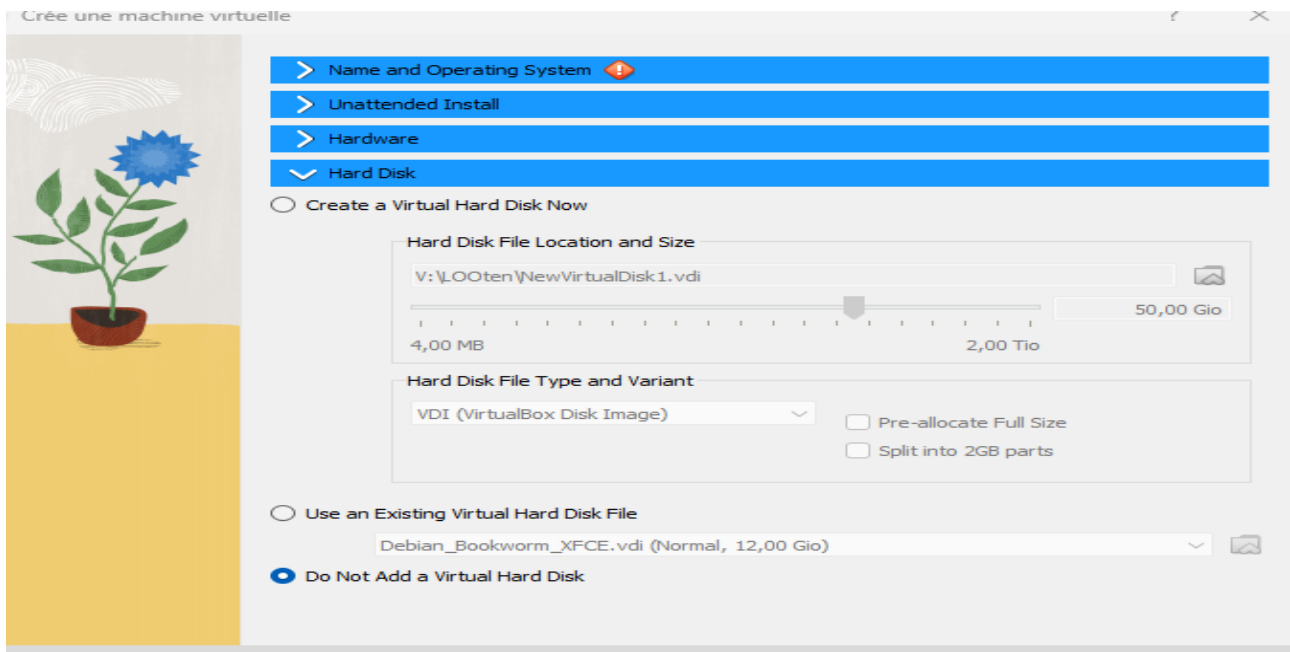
Crée une machine virtuelle

?

Name and Operating System

Unattended Install

Hardware

Hard Disk

Create a Virtual Hard Disk Now

Hard Disk File Location and Size

V:\LOOten\NewVirtualDisk1.vdi

50,00 Gio

4,00 MB

2,00 Tio

Hard Disk File Type and Variant

VDI (VirtualBox Disk Image)

Pre-allocate Full Size

Split into 2GB parts

Use an Existing Virtual Hard Disk File

Debian_Bookworm_XFCE.vdi (Normal, 12,00 Gio)

Do Not Add a Virtual Hard Disk